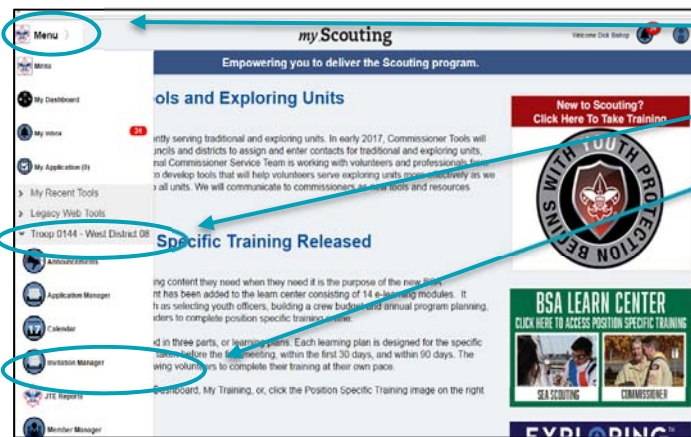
Menu

my Scouting

Welcome Dick Bishop

Empowering you to deliver the Scouting program.

Menu

My Dashboard

My Inbox 34

My Application (0)

My Recent Tools

Legacy Web Tools

Troop 0144 - West District 08

Announcements

Application Manager

17 Calendar

Invitation Manager

JTE Reports

Member Manager

ols and Exploring Units

ntly serving traditional and exploring units. In early 2017, Commissioner Tools will uncils and districts to assign and enter contacts for traditional and exploring units, nal Commissioner Service Team is working with volunteers and professionals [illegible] o develop tools that will help volunteers serve exploring units more effectively as we o all units. We will communicate to commissioners as new tools and resources

Specific Training Released

ing content they need when they need it is the purpose of the new BSA nt has been added to the learn center consisting of 14 e-learning modules. It h as selecting youth officers, building a crew budget and annual program planning, aders to complete position specific training online.

d in three parts, or learning plans. Each learning plan is designed for the specific taken before the first meeting, within the first 30 days, and within 90 days. The wing volunteers to complete their training at their own pace.

Dashboard, My Training, or click the Position Specific Training image on the right

New to Scouting? Click Here To Take Training

BEGINS WITH YOUTH PROTECTION

BSA LEARN CENTER

CLICK HERE TO ACCESS POSITION SPECIFIC TRAINING

SEA SCOUTING

COMMISSIONER

EXPLORING